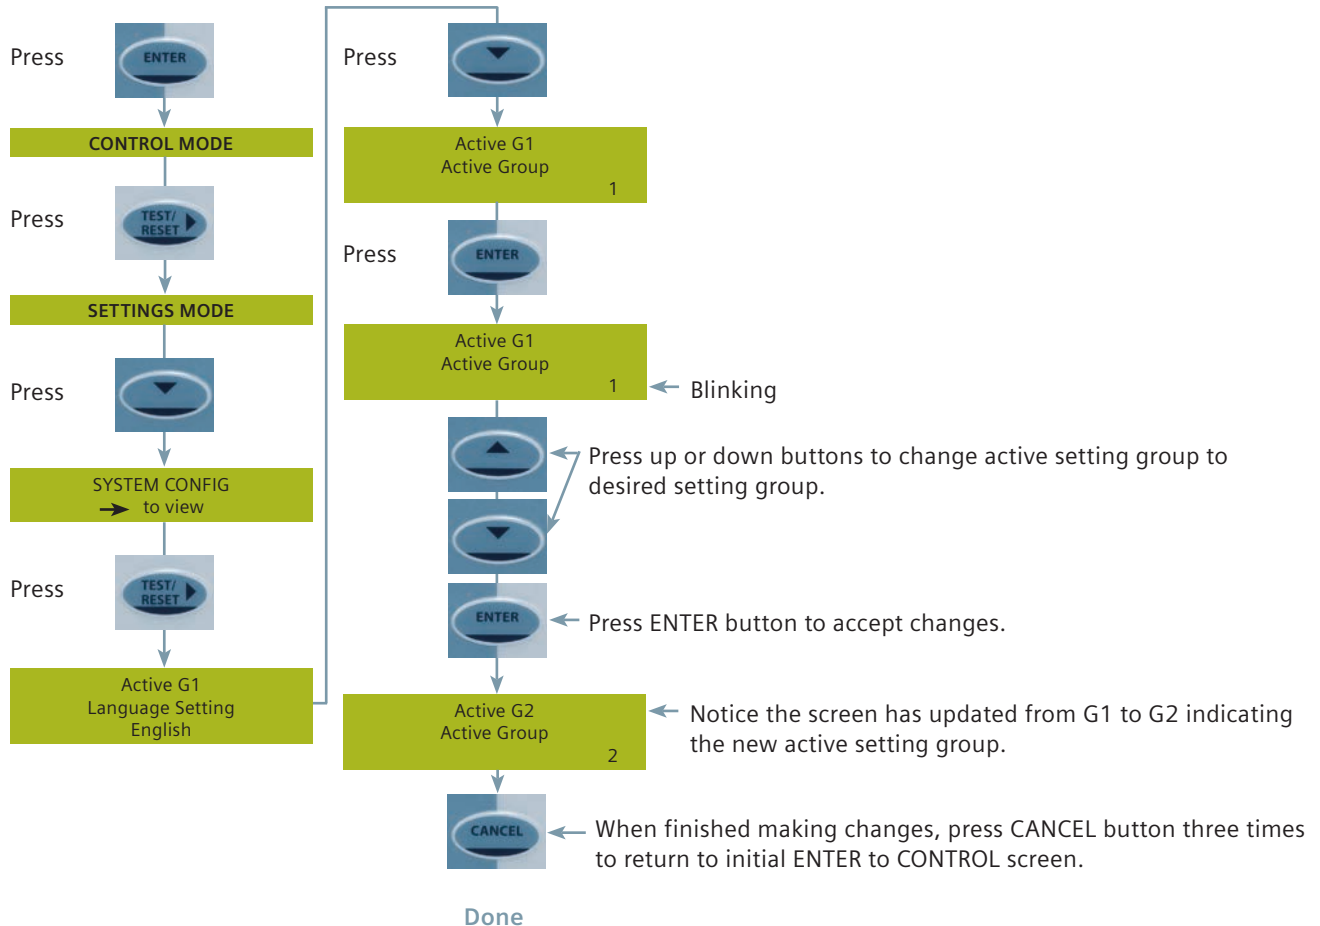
Press ENTER

CONTROL MODE

Press TEST/ RESET

SETTINGS MODE

Press

SYSTEM CONFIG
→ to view

Press TEST/ RESET

Active G1
Language Setting
English

Press

Active G1
Active Group
1

Press ENTER

Active G1
Active Group
1

Blinking

Press up or down buttons to change active setting group to desired setting group.

ENTER

Press ENTER button to accept changes.

Active G2
Active Group
2

Notice the screen has updated from G1 to G2 indicating the new active setting group.

CANCEL

When finished making changes, press CANCEL button three times to return to initial ENTER to CONTROL screen.

Done